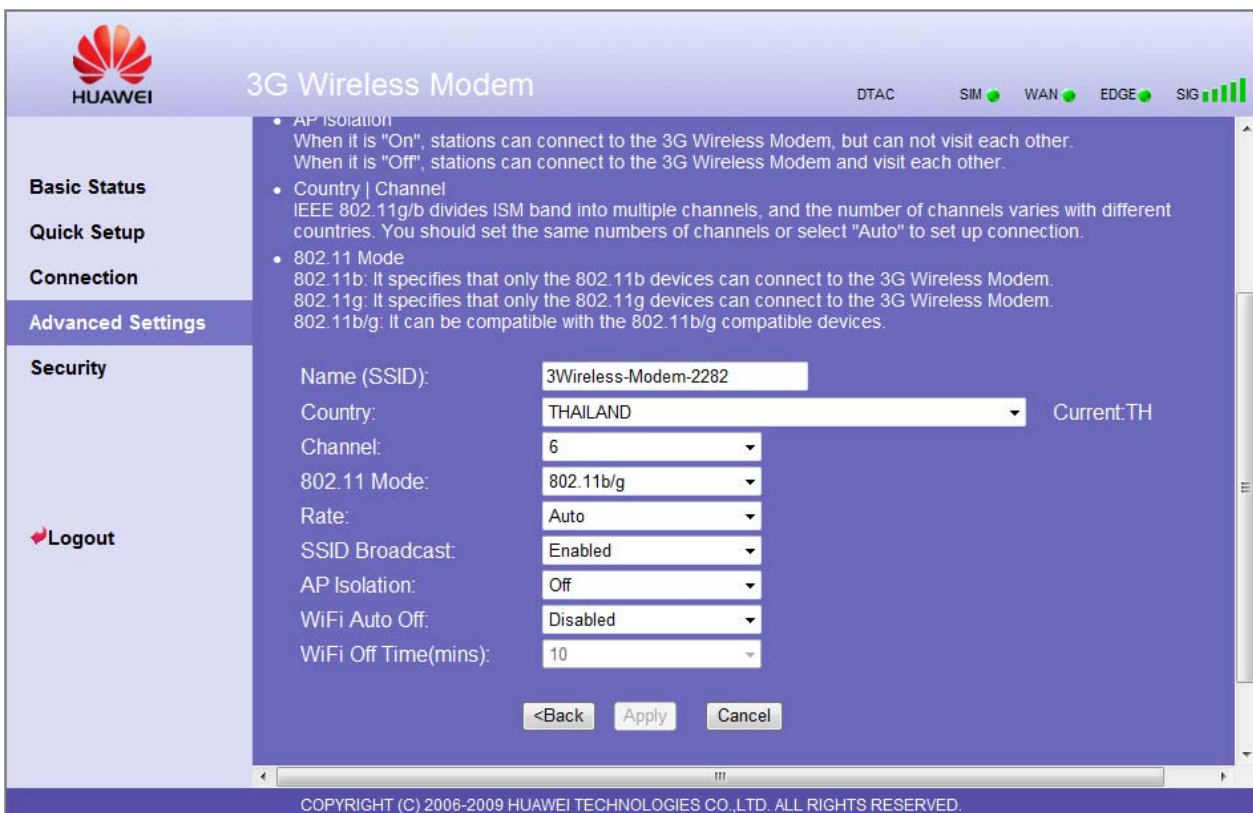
HUAWEI

3G Wireless Modem

DTAC SIM WAN EDGE SIG

Basic Status

Quick Setup

Connection

Advanced Settings

Security

Logout

• AP Isolation
When it is "On", stations can connect to the 3G Wireless Modem, but can not visit each other.
When it is "Off", stations can connect to the 3G Wireless Modem and visit each other.

• Country | Channel
IEEE 802.11g/b divides ISM band into multiple channels, and the number of channels varies with different countries. You should set the same numbers of channels or select "Auto" to set up connection.

• 802.11 Mode
802.11b: It specifies that only the 802.11b devices can connect to the 3G Wireless Modem.
802.11g: It specifies that only the 802.11g devices can connect to the 3G Wireless Modem.
802.11b/g: It can be compatible with the 802.11b/g compatible devices.

Name (SSID): 3Wireless-Modem-2282
Country: THAILAND Current:TH
Channel: 6
802.11 Mode: 802.11b/g
Rate: Auto
SSID Broadcast: Enabled
AP Isolation: Off
WiFi Auto Off: Disabled
WiFi Off Time(mins): 10

<Back Apply Cancel

COPYRIGHT (C) 2006-2009 HUAWEI TECHNOLOGIES CO.,LTD. ALL RIGHTS RESERVED.